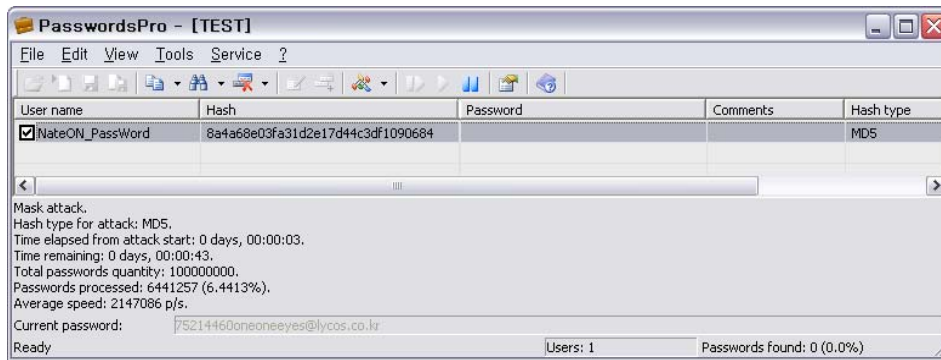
PasswordsPro - [TEST]

File Edit View Tools Service ?

| User name | Hash | Password | Comments | Hash type |
|---|---|---|---|---|
| NateON_PassWord | 8a4a68e03fa31d2e17d44c3df1090684 | | | MD5 |

Mask attack.
Hash type for attack: MD5.
Time elapsed from attack start: 0 days, 00:00:03.
Time remaining: 0 days, 00:00:43.
Total passwords quantity: 100000000.
Passwords processed: 6441257 (6.4413%).
Average speed: 2147086 p/s.

Current password: 75214460oneoneeyes@lycos.co.kr

Ready | Users: 1 | Passwords found: 0 (0.0%)